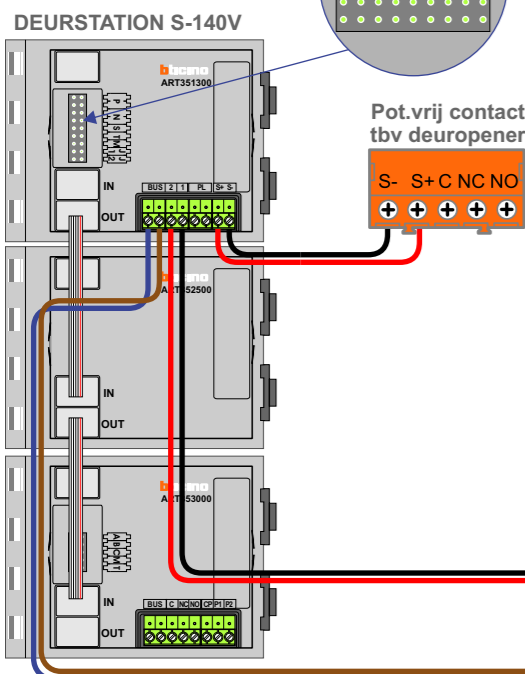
DEURSTATION S-140V

bticino
ART351300

P
N
S
T
M
J
M
2

IN

OUT

BUS 2 1 PL S+ S

Pot.vrij contact
tbv deuropener

S- S+ C NC NO

bticino
ART352500

IN

OUT

bticino
ART353000

A
B
C
M
T

IN

OUT

BUS C NC NO CP P1 P2